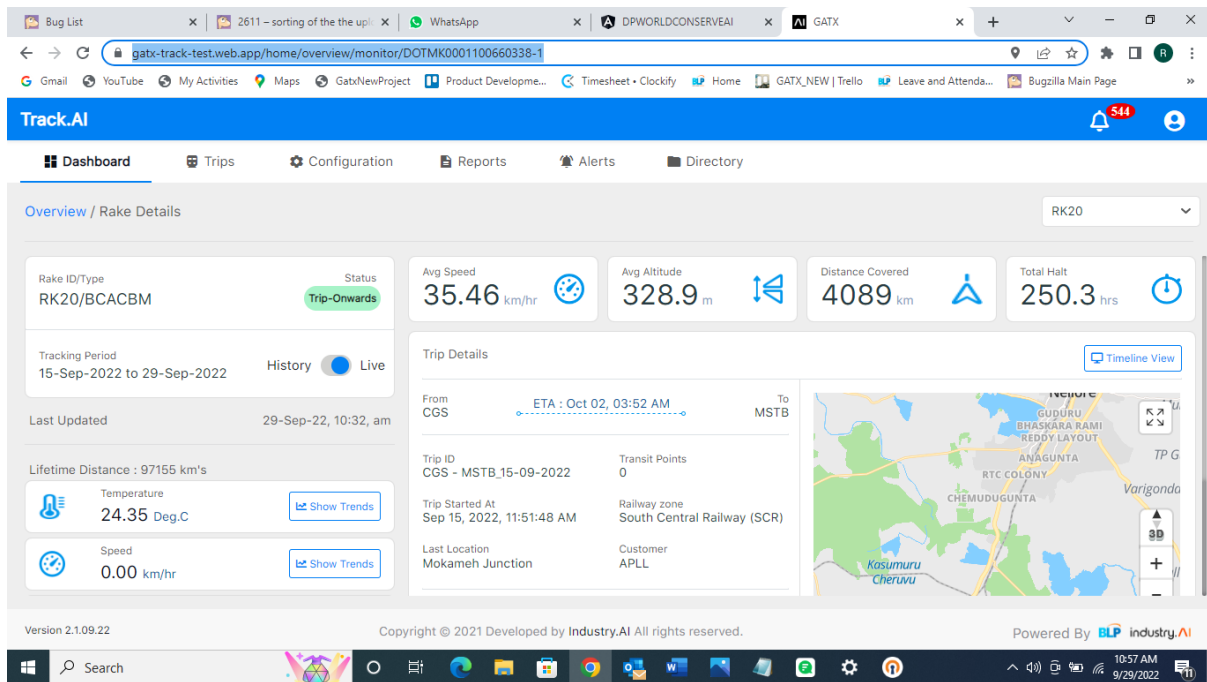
Bug List ×
2611 – sorting of the the upl ×
WhatsApp ×
DPWORLDCONSERVEAI ×
GATX ×
+

gatx-track-test.web.app/home/overview/monitor/DOTMK0001100660338-1

R

Gmail YouTube My Activities Maps GatxNewProject Product Developme... Timesheet • Clockify Home GATX_NEW | Trello Leave and Attenda... Bugzilla Main Page »

Track.AI

544

Dashboard Trips Configuration Reports Alerts Directory

Overview / Rake Details

RK20

Rake ID/Type
RK20/BCACBM

Status
Trip-Onwards

Avg Speed
35.46 km/hr

Avg Altitude
328.9 m

Distance Covered
4089 km

Total Halt
250.3 hrs

Tracking Period
15-Sep-2022 to 29-Sep-2022

History Live

Trip Details

Timeline View

Last Updated 29-Sep-22, 10:32, am

From
CGS

ETA : Oct 02, 03:52 AM

To
MSTB

Lifetime Distance : 97155 km's

Temperature
24.35 Deg.C

Show Trends

Speed
0.00 km/hr

Show Trends

Trip ID
CGS - MSTB_15-09-2022

Transit Points
0

Trip Started At
Sep 15, 2022, 11:51:48 AM

Railway zone
South Central Railway (SCR)

Last Location
Mokameh Junction

Customer
APLL

Nellore
GUDURU
BHASKARA RAMI REDDY LAYOUT
ANAGUNTA
TP G
RTC COLONY
Varigonda
CHEMUDUGUNTA
3D
Kasumuru Cheruvu
+

Version 2.1.09.22

Copyright © 2021 Developed by Industry.AI All rights reserved.

Powered By BLP industry.AI

Search

10:57 AM
9/29/2022